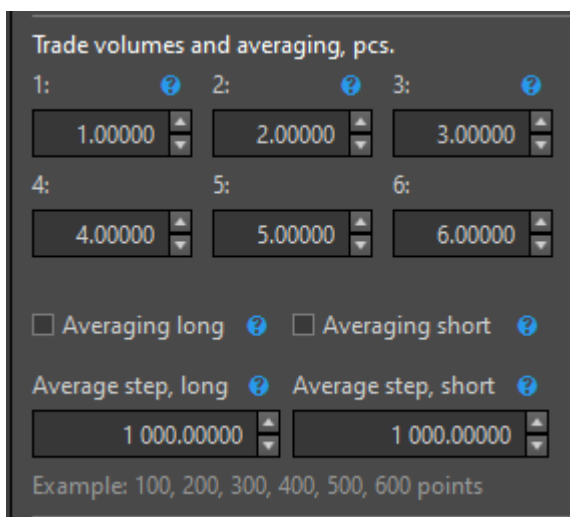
Trade volumes and averaging, pcs.

1: ?
1.00000

2: ?
2.00000

3: ?
3.00000

4:
4.00000

5:
5.00000

6:
6.00000

☐ Averaging long ? ☐ Averaging short ?

Average step, long ?
1 000.00000

Average step, short ?
1 000.00000

Example: 100, 200, 300, 400, 500, 600 points